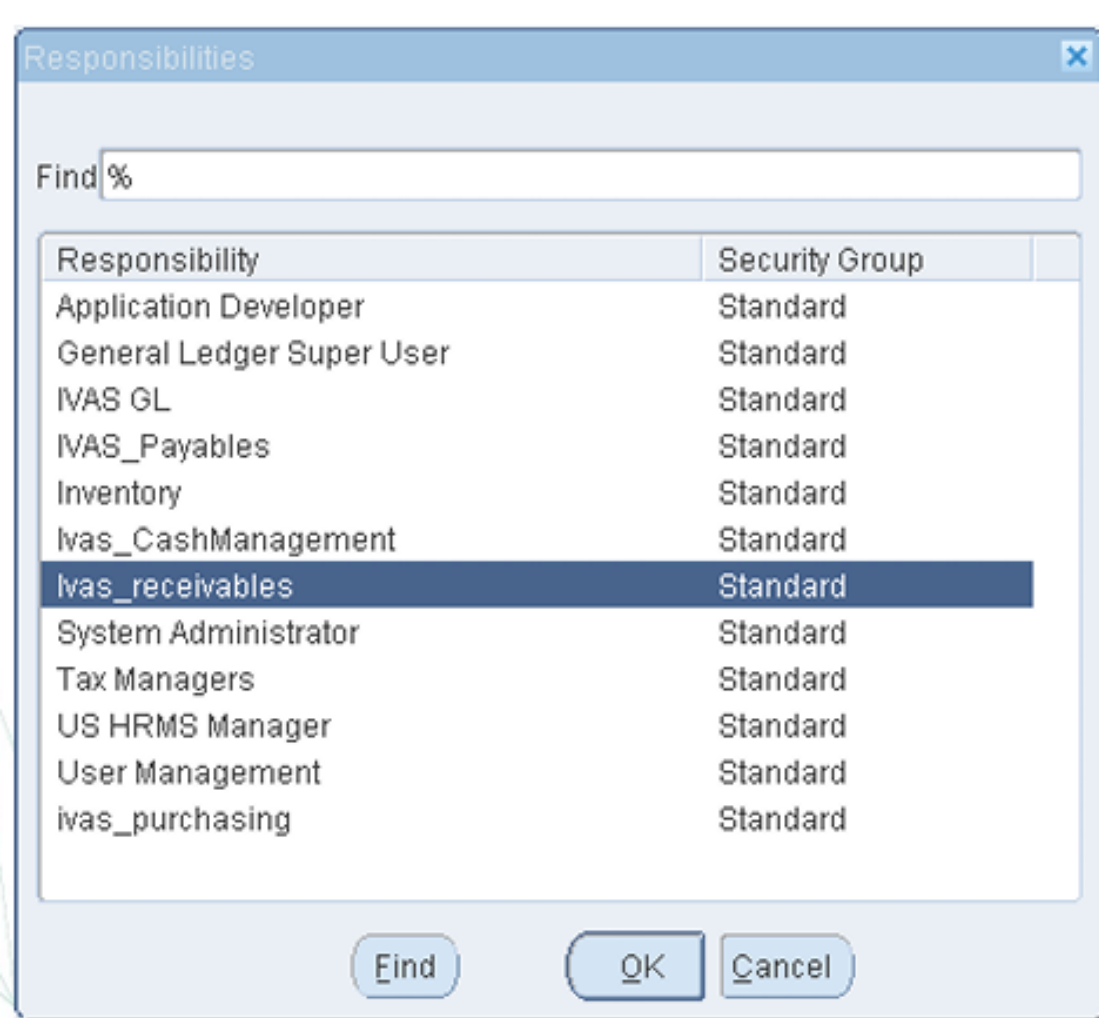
Responsibilities

Find %

| Responsibility | Security Group |
|---|---|
| Application Developer | Standard |
| General Ledger Super User | Standard |
| IVAS GL | Standard |
| IVAS_Payables | Standard |
| Inventory | Standard |
| Ivas_CashManagement | Standard |
| Ivas_receivables | Standard |
| System Administrator | Standard |
| Tax Managers | Standard |
| US HRMS Manager | Standard |
| User Management | Standard |
| ivas_purchasing | Standard |

Find OK Cancel